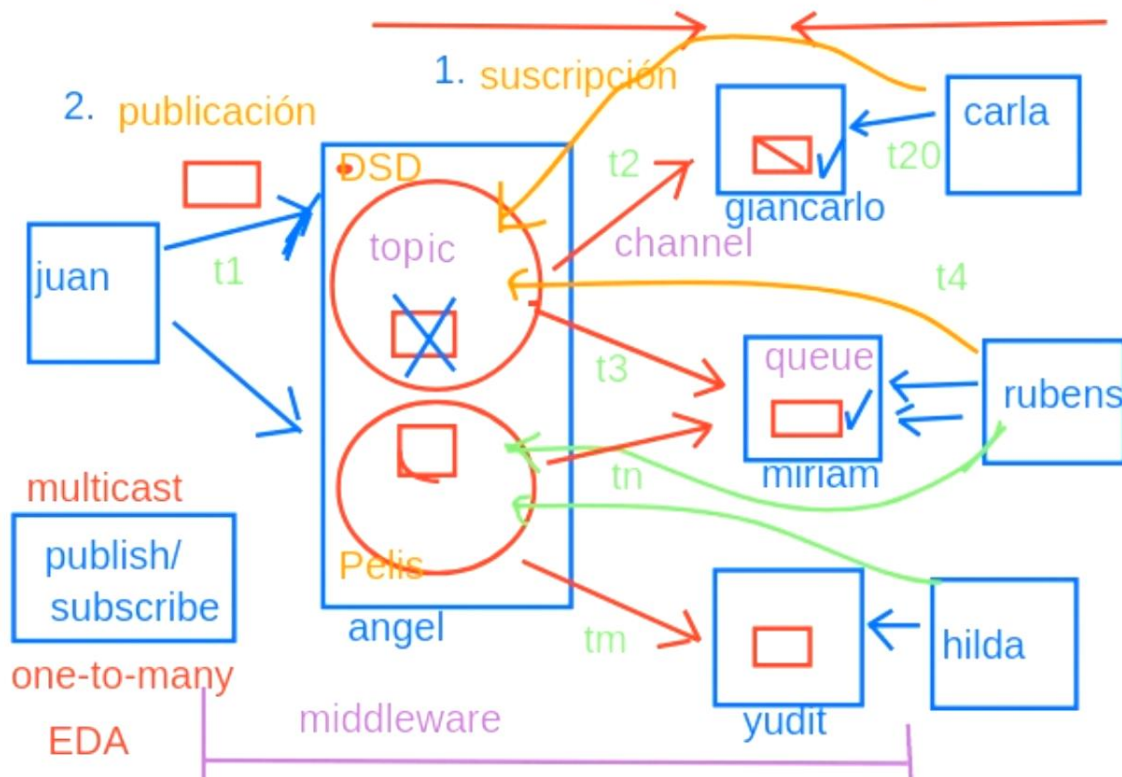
1. suscripción

2. publicación

DSD

topic

juan

t1

t2

channel

giancarlo

carla

t20

t4

t3

queue

rubens

miriam

tn

Pelis

angel

multicast

publish/ subscribe

one-to-many

EDA

middleware

tm

yudit

hilda